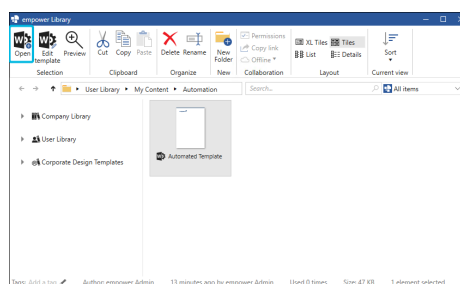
empower Library

Open
Edit template
Preview
Selection
Cut
Copy
Paste
Clipboard
Delete
Rename
Organize
New Folder
New
Permissions
Copy link
Offline
Collaboration
XL Tiles
Tiles
List
Details
Layout
Sort
Current view

User Library ▸ My Content ▸ Automation
Search...
All items

Company Library
User Library
Corporate Design Templates

Automated Template

Tags: Add a tag   Author: empower Admin   13 minutes ago by empower Admin   Used 0 times   Size: 47 KB   1 element selected